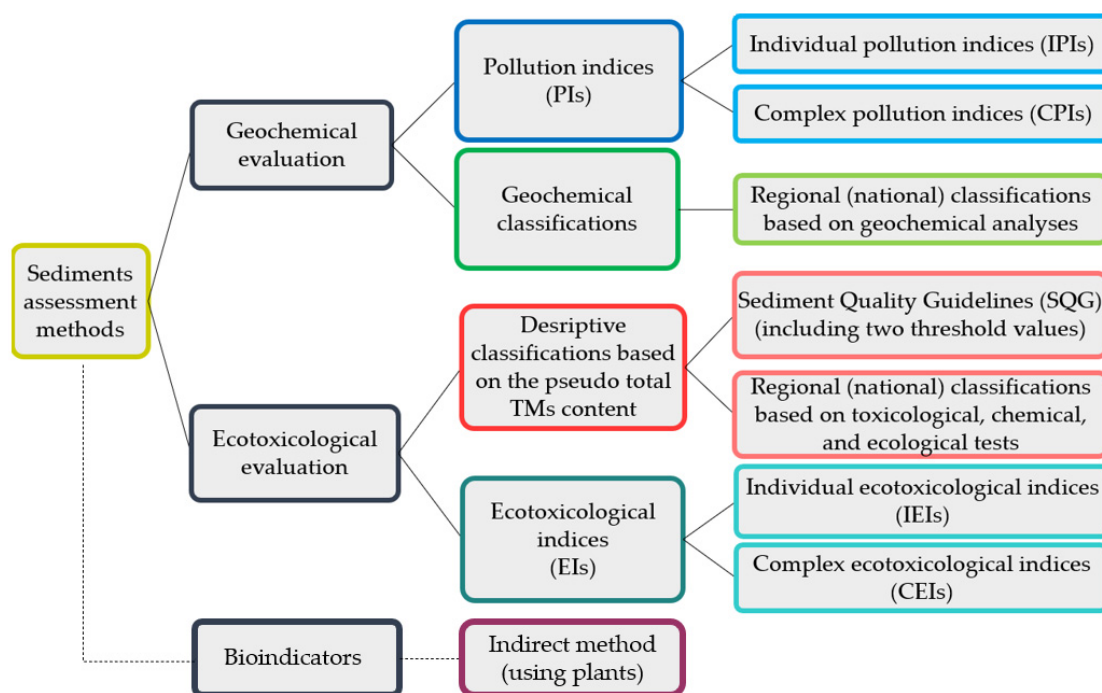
Sediments assessment methods

Geochemical evaluation

Pollution indices (PIs)

Individual pollution indices (IPIs)

Complex pollution indices (CPIs)

Geochemical classifications

Regional (national) classifications based on geochemical analyses

Ecotoxicological evaluation

Desriptive classifications based on the pseudo total TMs content

Sediment Quality Guidelines (SQG) (including two threshold values)

Regional (national) classifications based on toxicological, chemical, and ecological tests

Ecotoxicological indices (EIs)

Individual ecotoxicological indices (IEIs)

Complex ecotoxicological indices (CEIs)

Bioindicators

Indirect method (using plants)